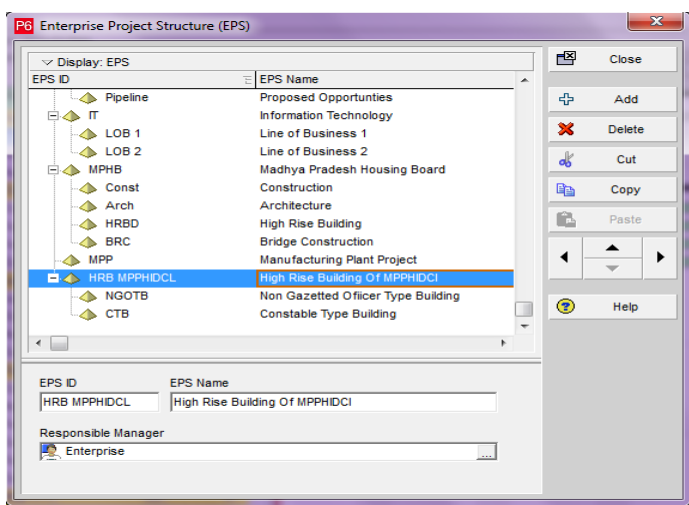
P6 Enterprise Project Structure (EPS)

Display: EPS

| EPS ID | EPS Name |
|---|---|
| Pipeline | Proposed Opportunties |
| IT | Information Technology |
| LOB 1 | Line of Business 1 |
| LOB 2 | Line of Business 2 |
| MPHB | Madhya Pradesh Housing Board |
| Const | Construction |
| Arch | Architecture |
| HRBD | High Rise Building |
| BRC | Bridge Construction |
| MPP | Manufacturing Plant Project |
| HRB MPPHIDCL | High Rise Building Of MPPHIDCI |
| NGOTB | Non Gazetted Officer Type Building |
| CTB | Constable Type Building |

Close
Add
Delete
Cut
Copy
Paste
Help

EPS ID
HRB MPPHIDCL
EPS Name
High Rise Building Of MPPHIDCI
Responsible Manager
Enterprise